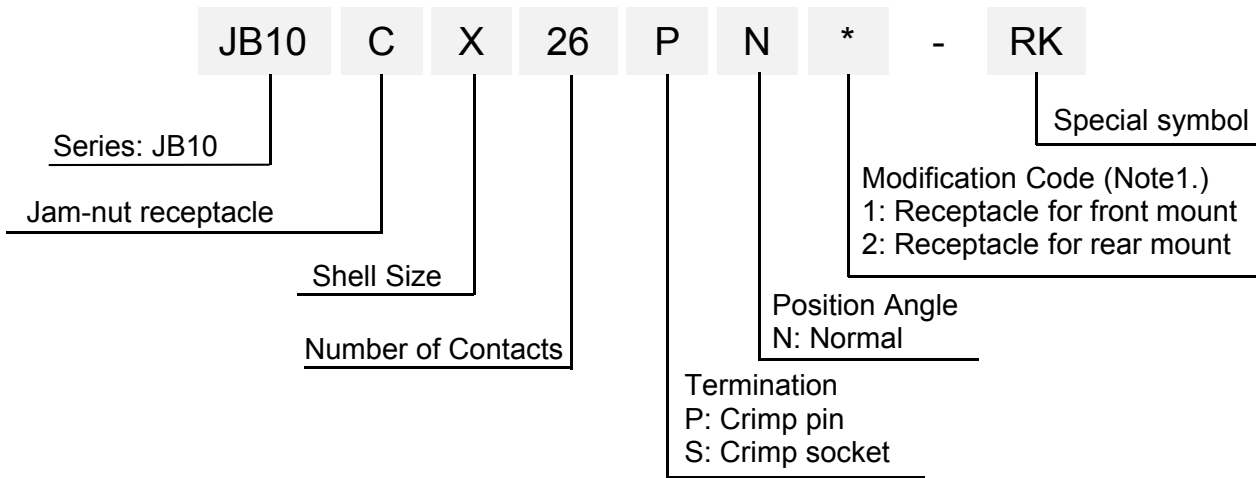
JB10 C X 26 P N * - RK

Special symbol

Series: JB10

Modification Code (Note1.)
1: Receptacle for front mount
2: Receptacle for rear mount

Jam-nut receptacle

Shell Size

Position Angle
N: Normal

Number of Contacts

Termination
P: Crimp pin
S: Crimp socket